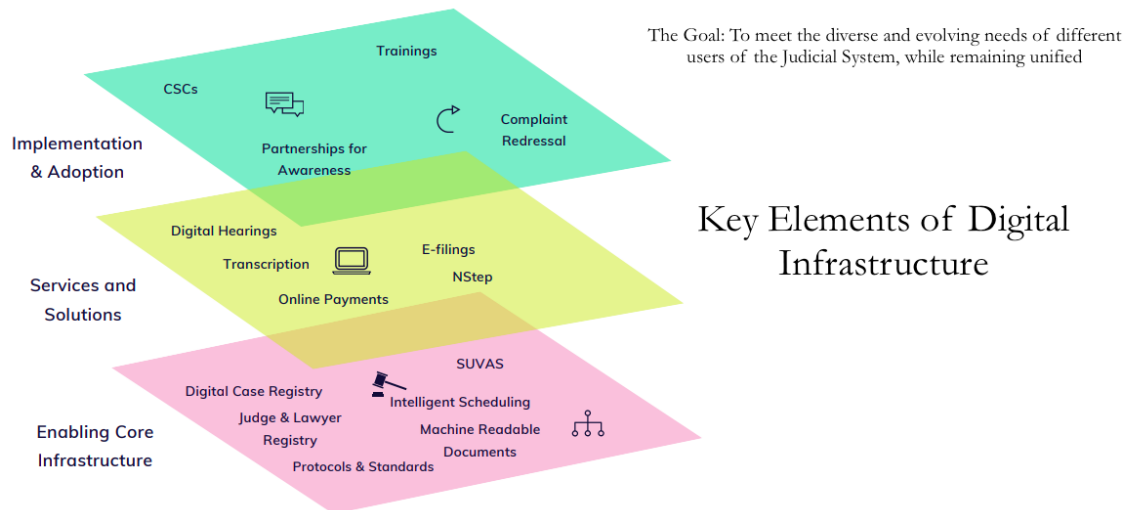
The Goal: To meet the diverse and evolving needs of different users of the Judicial System, while remaining unified

Trainings

CSCs

Complaint Redressal

Implementation & Adoption

Partnerships for Awareness

Key Elements of Digital Infrastructure

Digital Hearings

E-filings

Transcription

NStep

Services and Solutions

Online Payments

SUVAS

Digital Case Registry

Intelligent Scheduling

Judge & Lawyer Registry

Machine Readable Documents

Enabling Core Infrastructure

Protocols & Standards